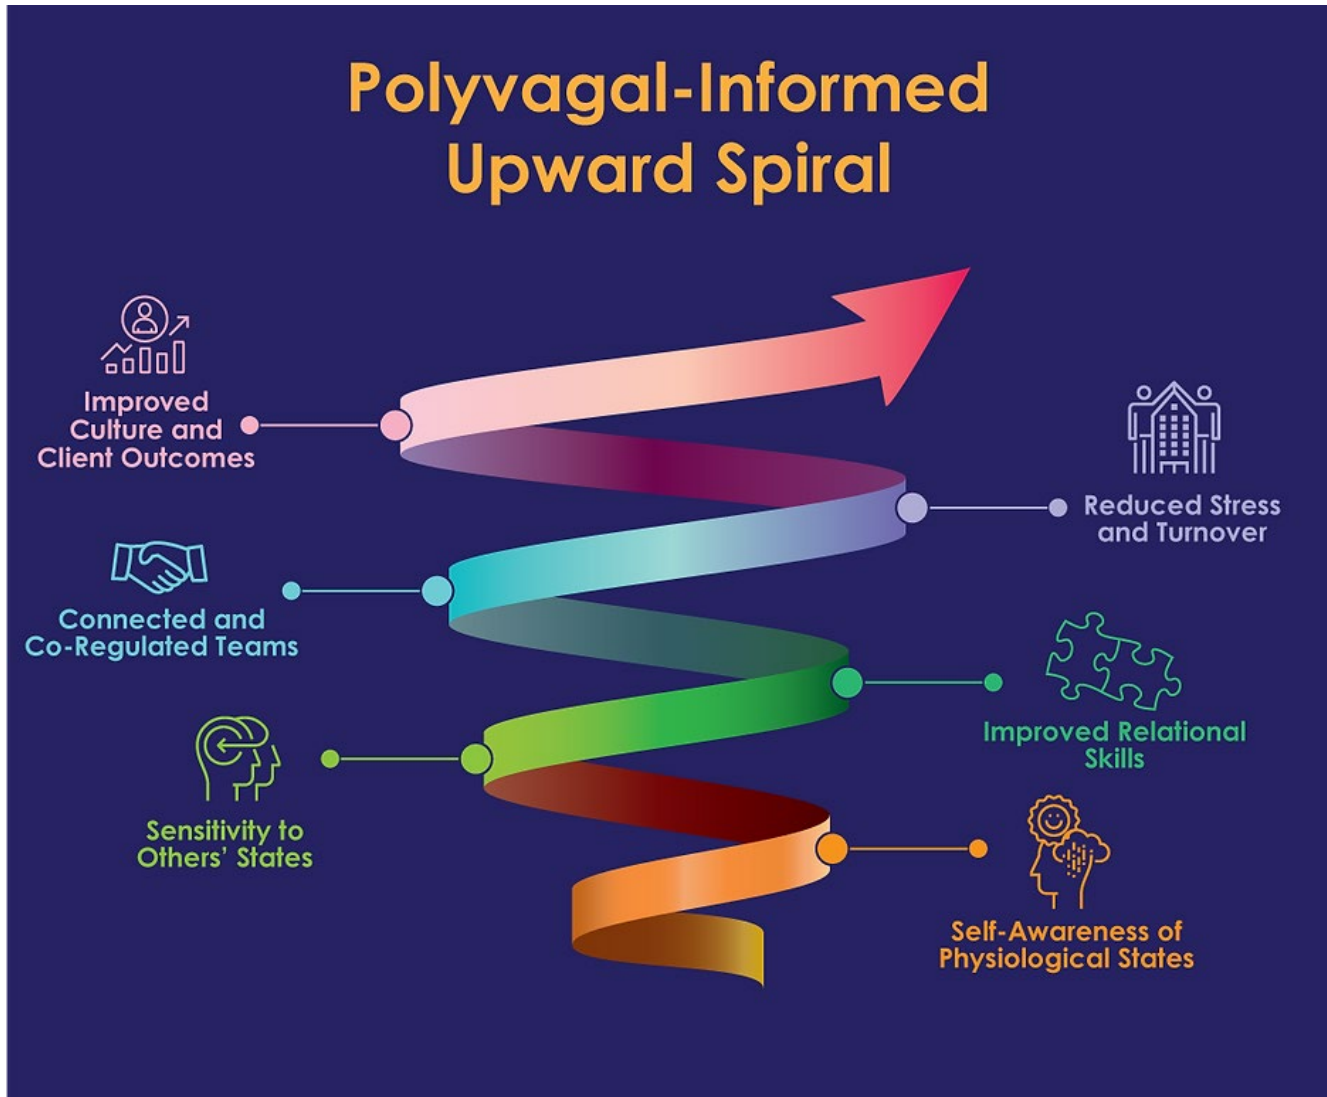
Polyvagal-Informed Upward Spiral

Improved Culture and Client Outcomes

Reduced Stress and Turnover

Connected and Co-Regulated Teams

Improved Relational Skills

Sensitivity to Others' States

Self-Awareness of Physiological States